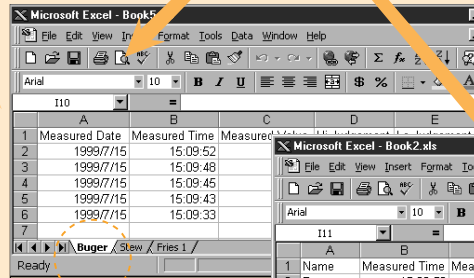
Microsoft Excel - Book5

File Edit View In Format Tools Data Window Help

Arial 10 B I U $ %

I10 =

| | A | B | C | D | E |
|---|---|---|---|---|---|
| 1 | Measured Date | Measured Time | Measured Value | Hi Judgement | Lo Judgement |
| 2 | 1999/7/15 | 15:09:52 | | | |
| 3 | 1999/7/15 | 15:09:48 | | | |
| 4 | 1999/7/15 | 15:09:45 | | | |
| 5 | 1999/7/15 | 15:09:43 | | | |
| 6 | 1999/7/15 | 15:09:33 | | | |
| 7 | | | | | |

Buger Stew Fries 1

Ready

Microsoft Excel - Book2.xls

File Edit View Insert Format Tools

Arial 10 B I

I11 =

| | A | B |
|---|---|---|
| 1 | Name | Measured Time |